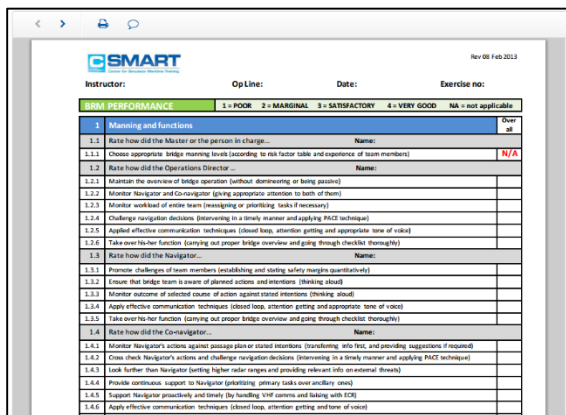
CSMART
Center for Simulator Maritime Training

Rev 08 Feb 2013

Instructor: Op Line: Date: Exercise no:

BRM PERFORMANCE 1 = POOR 2 = MARGINAL 3 = SATISFACTORY 4 = VERY GOOD NA = not applicable

| | | |
|---|---|---|
| 1 | Manning and functions | Over all |
| 1.1 | Rate how did the Master or the person in charge... Name: | |
| 1.1.1 | Choose appropriate bridge manning levels (according to risk factor table and experience of team members) | N/A |
| 1.2 | Rate how did the Operations Director... Name: | |
| 1.2.1 | Maintain the overview of bridge operation (without domineering or being passive) | |
| 1.2.2 | Monitor Navigator and Co-navigator (giving appropriate attention to both of them) | |
| 1.2.3 | Monitor workload of entire team (reassigning or prioritizing tasks if necessary) | |
| 1.2.4 | Challenge navigation decisions (intervening in a timely manner and applying PACE technique) | |
| 1.2.5 | Applied effective communication techniques (closed loop, attention getting and appropriate tone of voice) | |
| 1.2.6 | Take over his-her function (carrying out proper bridge overview and going through checklist thoroughly) | |
| 1.3 | Rate how did the Navigator... Name: | |
| 1.3.1 | Promote challenges of team members (establishing and stating safety margins quantitatively) | |
| 1.3.2 | Ensure that bridge team is aware of planned actions and intentions (thinking aloud) | |
| 1.3.3 | Monitor outcome of selected course of action against stated intentions (thinking aloud) | |
| 1.3.4 | Apply effective communication techniques (closed loop, attention getting and appropriate tone of voice) | |
| 1.3.5 | Take over his-her function (carrying out proper bridge overview and going through checklist thoroughly) | |
| 1.4 | Rate how did the Co-navigator... Name: | |
| 1.4.1 | Monitor Navigator's actions against passage plan or stated intentions (transferring info first, and providing suggestions if required) | |
| 1.4.2 | Cross check Navigator's actions and challenge navigation decisions (intervening in a timely manner and applying PACE technique) | |
| 1.4.3 | Look further than Navigator (setting higher radar ranges and providing relevant info on external threats) | |
| 1.4.4 | Provide continuous support to Navigator (prioritizing primary tasks over ancillary ones) | |
| 1.4.5 | Support Navigator proactively and timely (by handling VHF comms and liaising with ECR) | |
| 1.4.6 | Apply effective communication techniques (closed loop, attention getting and tone of voice) | |